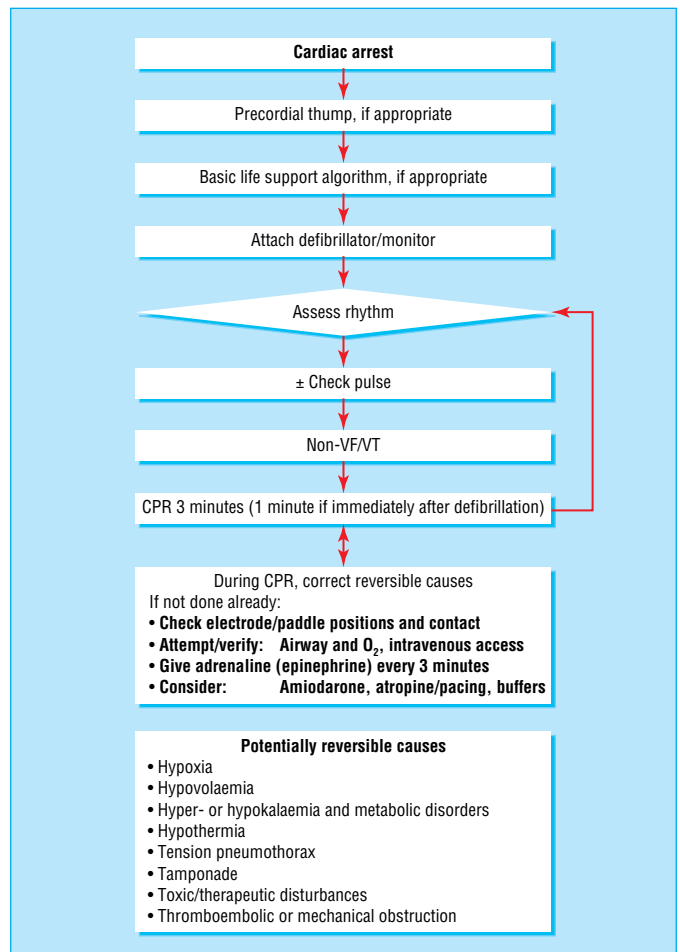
Cardiac arrest

Precordial thump, if appropriate

Basic life support algorithm, if appropriate

Attach defibrillator/monitor

Assess rhythm

± Check pulse

Non-VF/VT

CPR 3 minutes (1 minute if immediately after defibrillation)

During CPR, correct reversible causes
If not done already:
• Check electrode/paddle positions and contact
• Attempt/verify: Airway and $O_2$, intravenous access
• Give adrenaline (epinephrine) every 3 minutes
• Consider: Amiodarone, atropine/pacing, buffers

Potentially reversible causes
• Hypoxia
• Hypovolaemia
• Hyper- or hypokalaemia and metabolic disorders
• Hypothermia
• Tension pneumothorax
• Tamponade
• Toxic/therapeutic disturbances
• Thromboembolic or mechanical obstruction